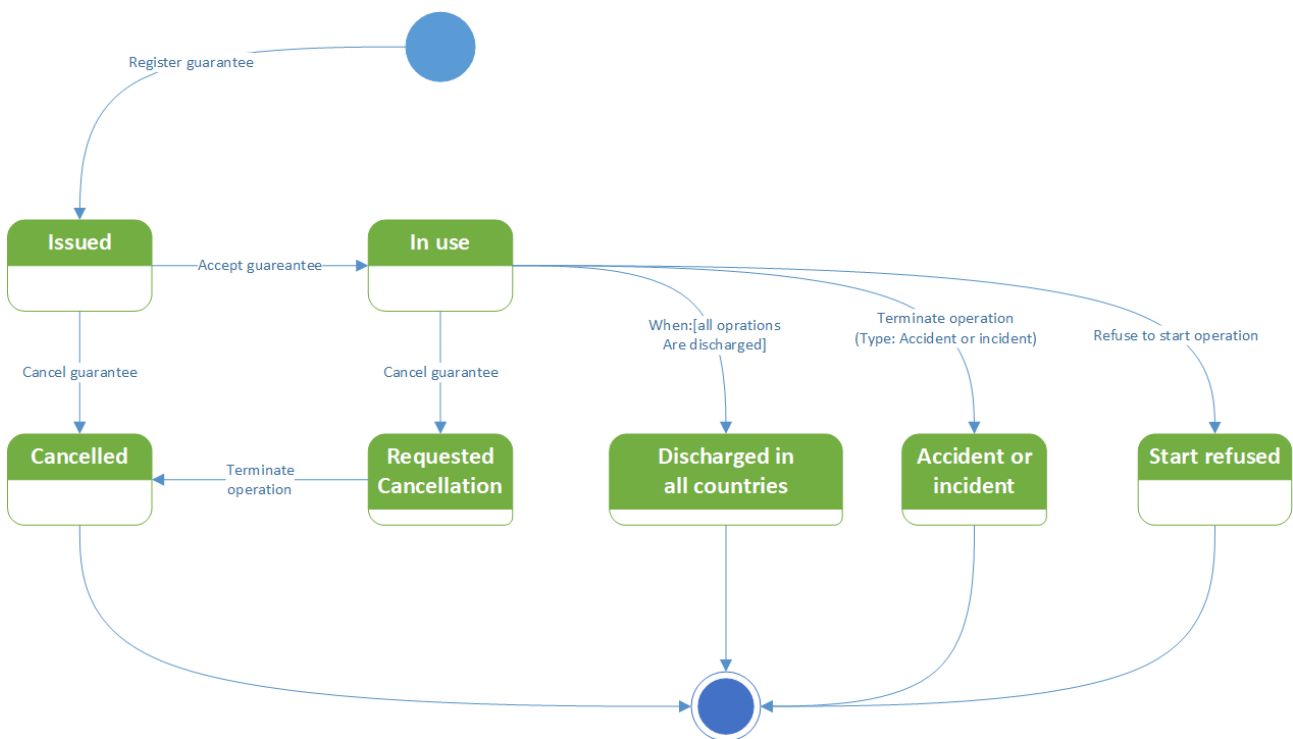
Register guarantee

Issued

Accept guareantee

In use

Cancel guarantee

Cancel guarantee

When:[all oprations Are discharged]

Terminate operation (Type: Accident or incident)

Refuse to start operation

Cancelled

Terminate operation

Requested Cancellation

Discharged in all countries

Accident or incident

Start refused